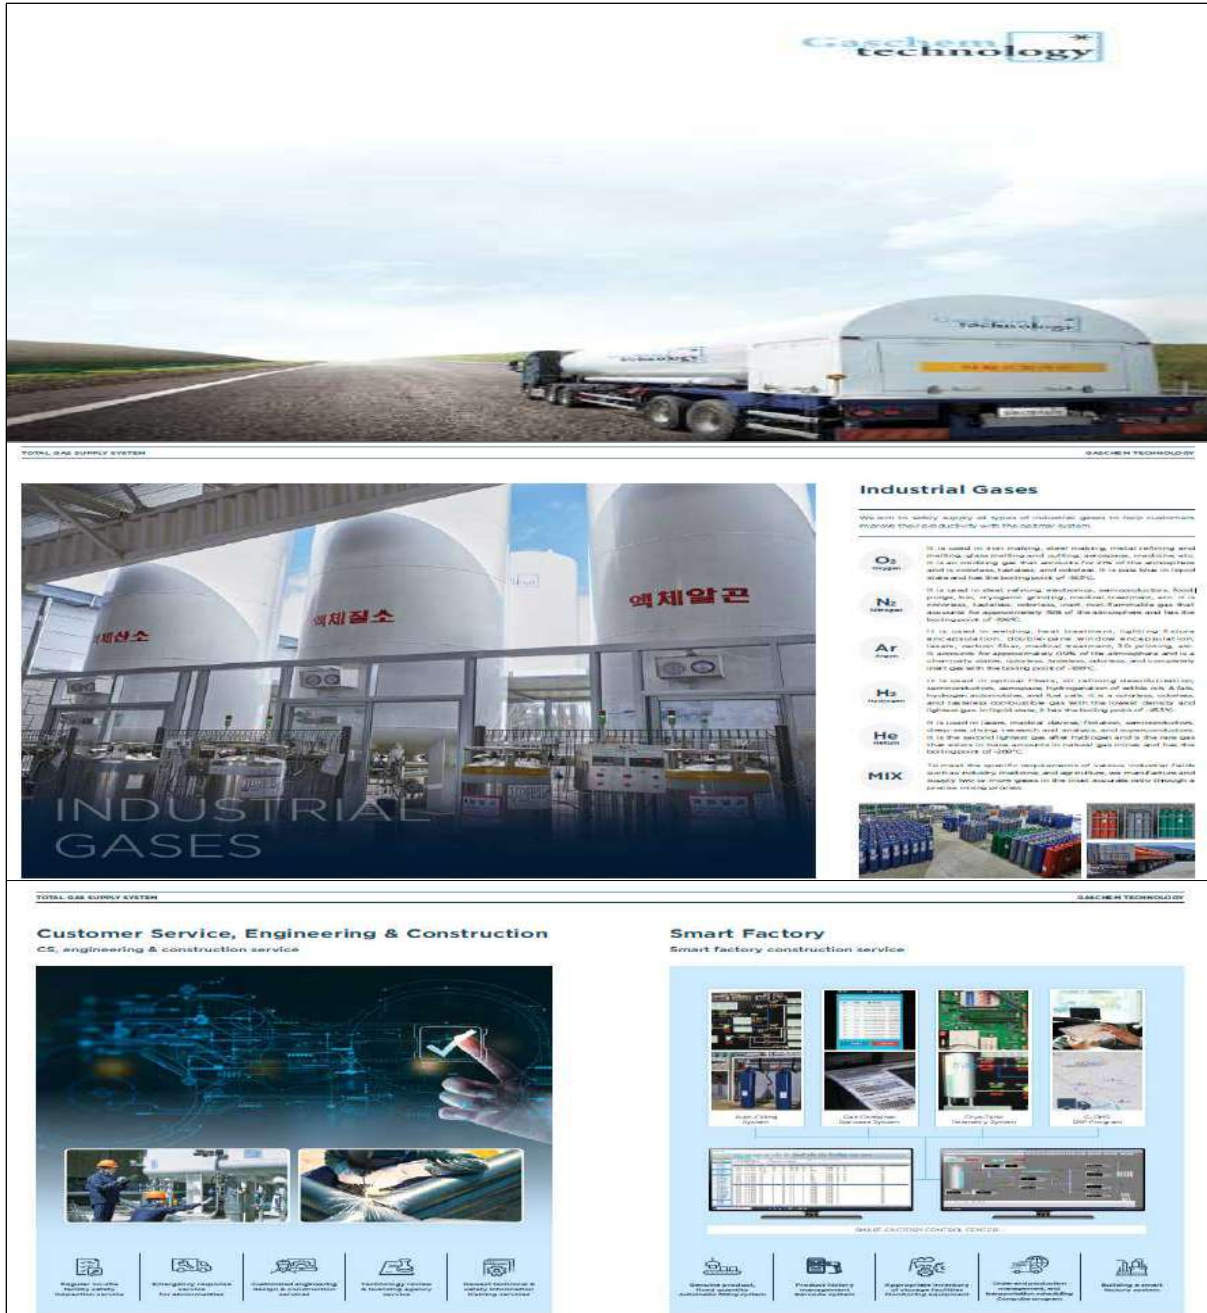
Gaschem technology

TOTAL GAS SUPPLY SYSTEM

GASCHEM TECHNOLOGY

액체산소

액체질소

액체알곤

INDUSTRIAL GASES

Industrial Gases

We aim to safely supply all types of industrial gases to help customers improve their productivity with the optimal system.

$O_2$ Oxygen

It is used in iron making, steel making, metal refining and melting, glass melting and cutting, aerospace, medicine, etc. It is an oxidizing gas that accounts for 21% of the atmosphere and is colorless, tasteless, and odorless. It is pale blue in liquid state and has the boiling point of -183°C.

$N_2$ Nitrogen

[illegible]

Ar Argon

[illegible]

$H_2$ Hydrogen

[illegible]

He Helium

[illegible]

MIX

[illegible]

TOTAL GAS SUPPLY SYSTEM

GASCHEM TECHNOLOGY

Customer Service, Engineering & Construction

CS, engineering & construction service

Regular on-site facility safety inspection service

Emergency response service for abnormalities

Customized engineering design & construction services

Technology review & licensing agency service

Relevant technical & safety information training services

Smart Factory

Smart factory construction service

Auto Filling System

Gas Container Barcode System

Cryo-Tank Telemetry System

CLOVIS ERP Program

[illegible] CONTROL CENTER

Genuine product, fixed quantity Automatic filling system

Product history management barcode system

Appropriate inventory of storage facilities Monitoring equipment

Order and production management, and transportation scheduling Computer program

Building a smart factory system